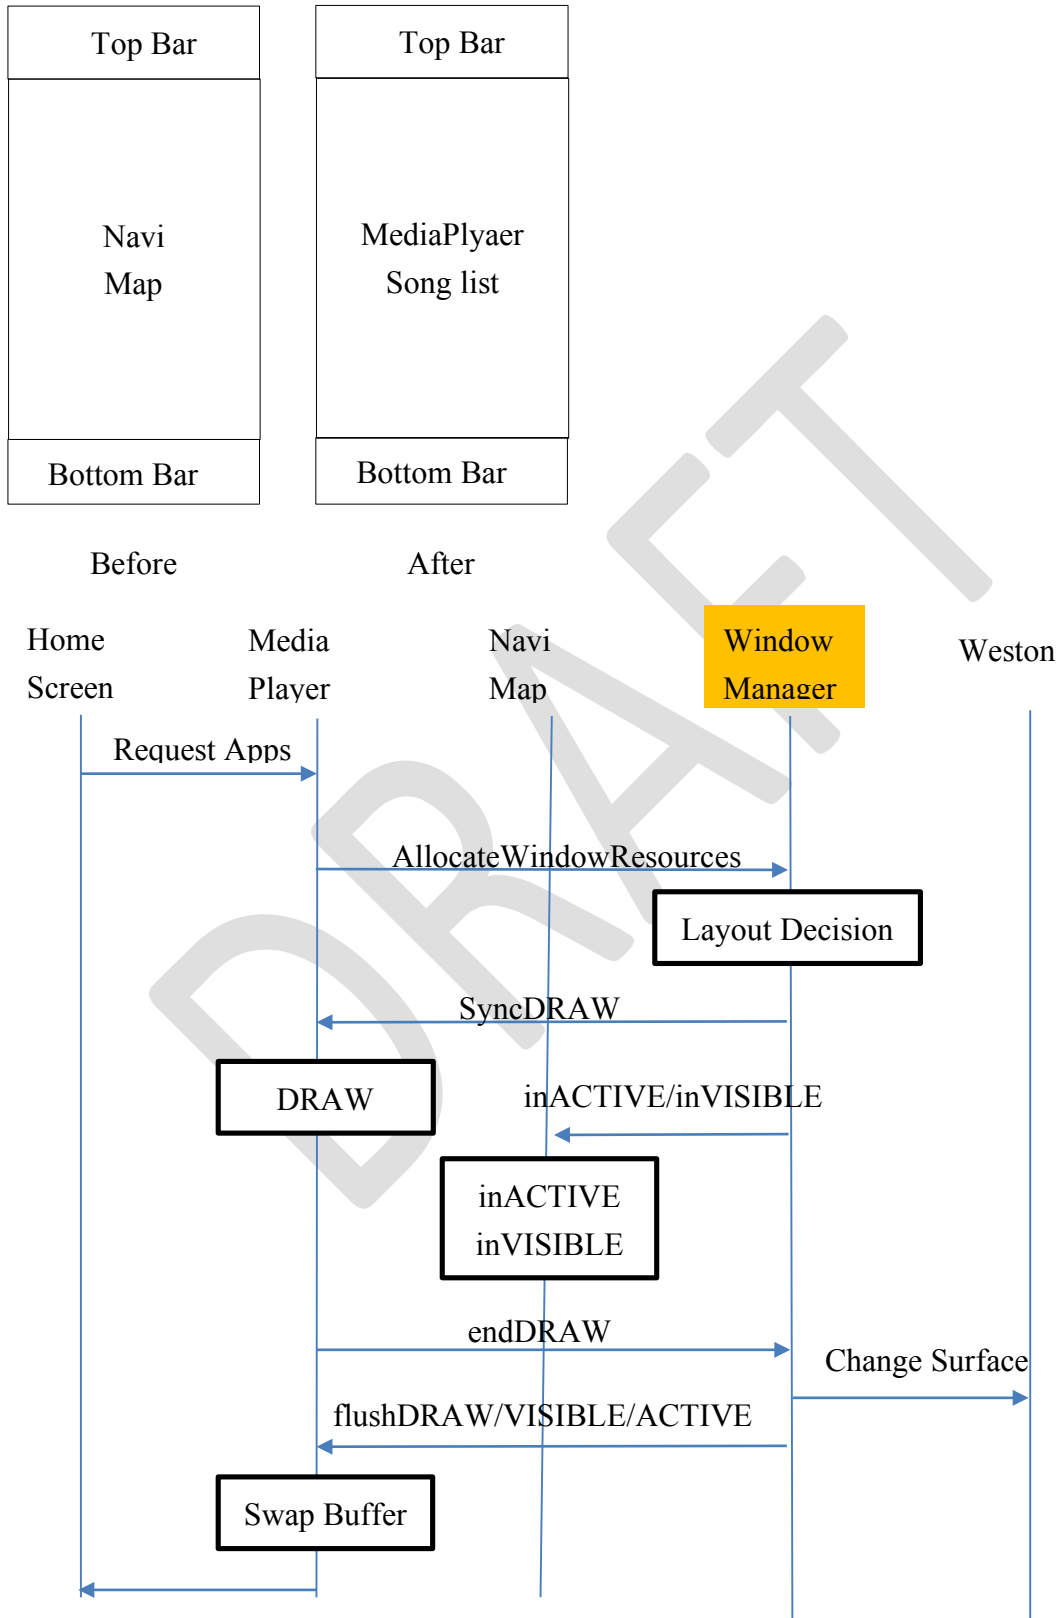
Top Bar

Navi
Map

Bottom Bar

Before

Top Bar

MediaPlyaer
Song list

Bottom Bar

After

DRAFT

Home Screen

Media Player

Navi Map

Window Manager

Weston

Request Apps

AllocateWindowResources

Layout Decision

SyncDRAW

DRAW

inACTIVE/inVISIBLE

inACTIVE
inVISIBLE

endDRAW

Change Surface

flushDRAW/VISIBLE/ACTIVE

Swap Buffer